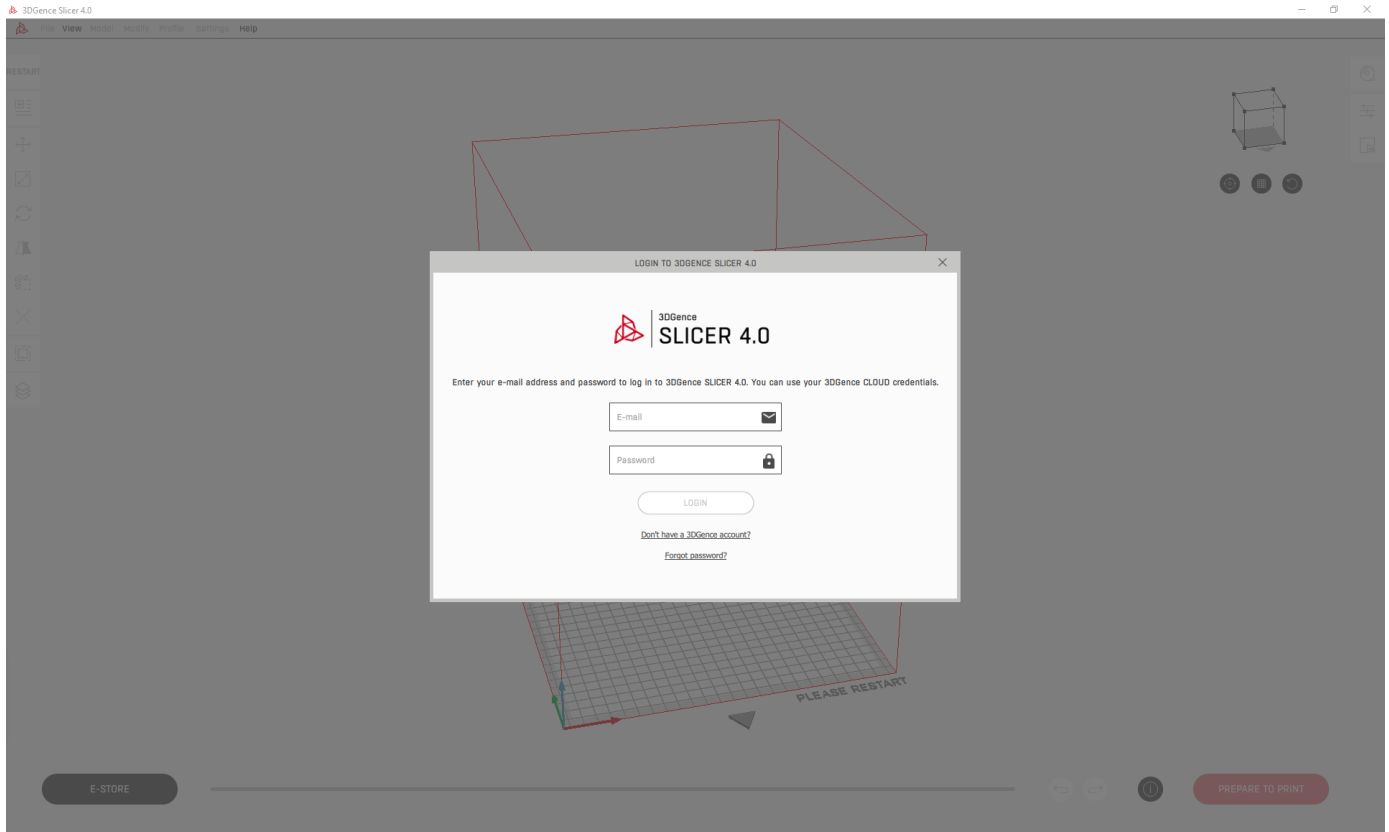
3DGence Slicer 4.0

File View Model Modify Profile Settings Help

RESTART

LOGIN TO 3DGENCE SLICER 4.0

3DGence
SLICER 4.0

Enter your e-mail address and password to log in to 3DGence SLICER 4.0. You can use your 3DGence CLOUD credentials.

E-mail

Password

LOGIN

Don't have a 3DGence account?

Forgot password?

PLEASE RESTART

E-STORE

PREPARE TO PRINT